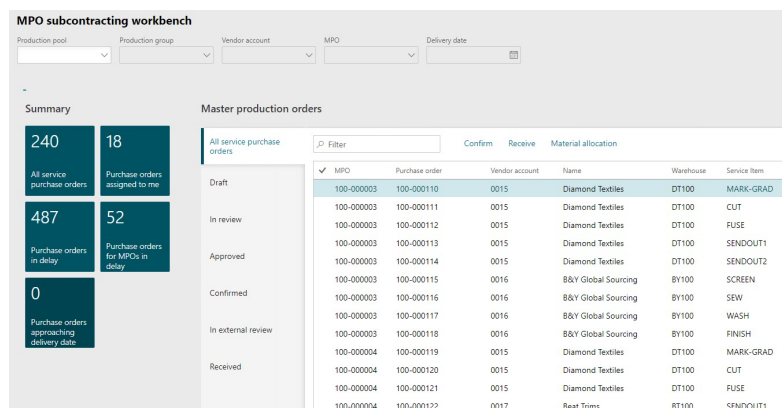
MPO subcontracting workbench

Production pool
Production group
Vendor account
MPO
Delivery date

Summary

240
All service purchase orders

18
Purchase orders assigned to me

487
Purchase orders in delay

52
Purchase orders for MPOs in delay

0
Purchase orders approaching delivery date

Master production orders

All service purchase orders
Draft
In review
Approved
Confirmed
In external review
Received

Filter
Confirm
Receive
Material allocation

| ✓ | MPO | Purchase order | Vendor account | Name | Warehouse | Service Item |
|---|---|---|---|---|---|---|
| | 100-000003 | 100-000110 | 0015 | Diamond Textiles | DT100 | MARK-GRAD |
| | 100-000003 | 100-000111 | 0015 | Diamond Textiles | DT100 | CUT |
| | 100-000003 | 100-000112 | 0015 | Diamond Textiles | DT100 | FUSE |
| | 100-000003 | 100-000113 | 0015 | Diamond Textiles | DT100 | SENDOUT1 |
| | 100-000003 | 100-000114 | 0015 | Diamond Textiles | DT100 | SENDOUT2 |
| | 100-000003 | 100-000115 | 0016 | B&Y Global Sourcing | BY100 | SCREEN |
| | 100-000003 | 100-000116 | 0016 | B&Y Global Sourcing | BY100 | SEW |
| | 100-000003 | 100-000117 | 0016 | B&Y Global Sourcing | BY100 | WASH |
| | 100-000003 | 100-000118 | 0016 | B&Y Global Sourcing | BY100 | FINISH |
| | 100-000004 | 100-000119 | 0015 | Diamond Textiles | DT100 | MARK-GRAD |
| | 100-000004 | 100-000120 | 0015 | Diamond Textiles | DT100 | CUT |
| | 100-000004 | 100-000121 | 0015 | Diamond Textiles | DT100 | FUSE |
| | 100-000004 | 100-000122 | 0017 | Beat Trims | BT100 | SENDOUT1 |